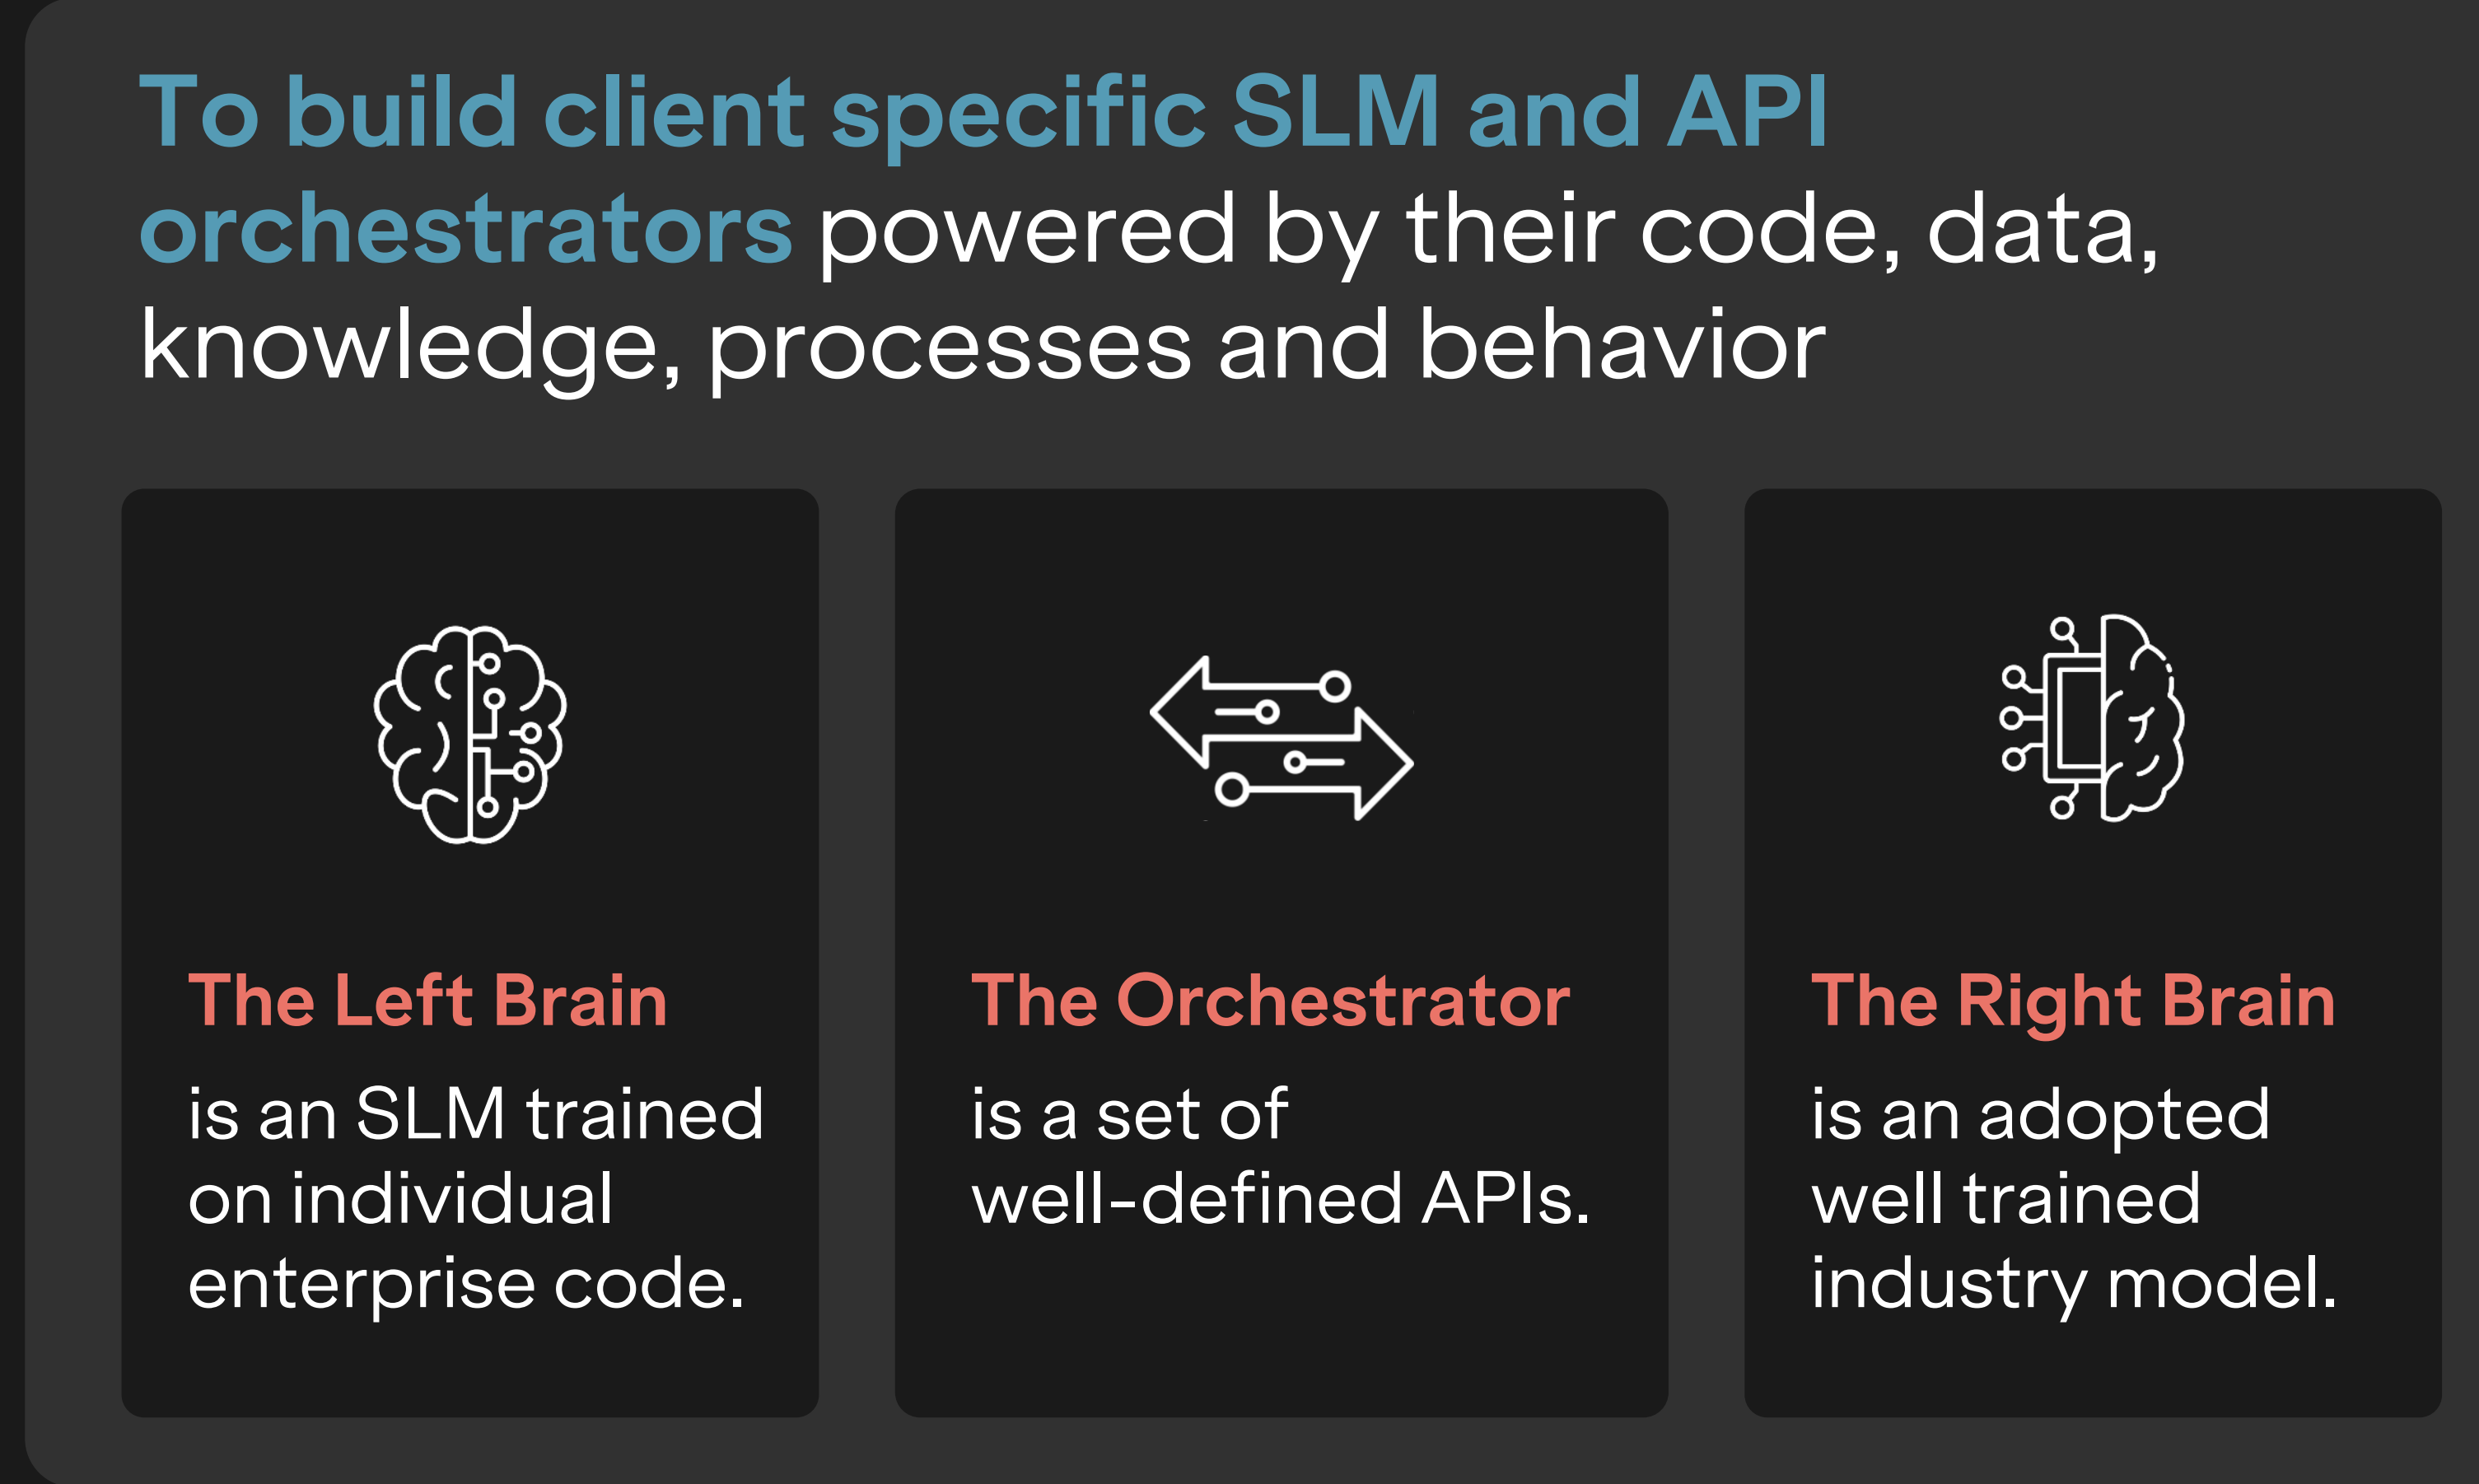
To build client specific SLM and API orchestrators powered by their code, data, knowledge, processes and behavior

The Left Brain

is an SLM trained on individual enterprise code.

The Orchestrator

is a set of well-defined APIs.

The Right Brain

is an adopted well trained industry model.